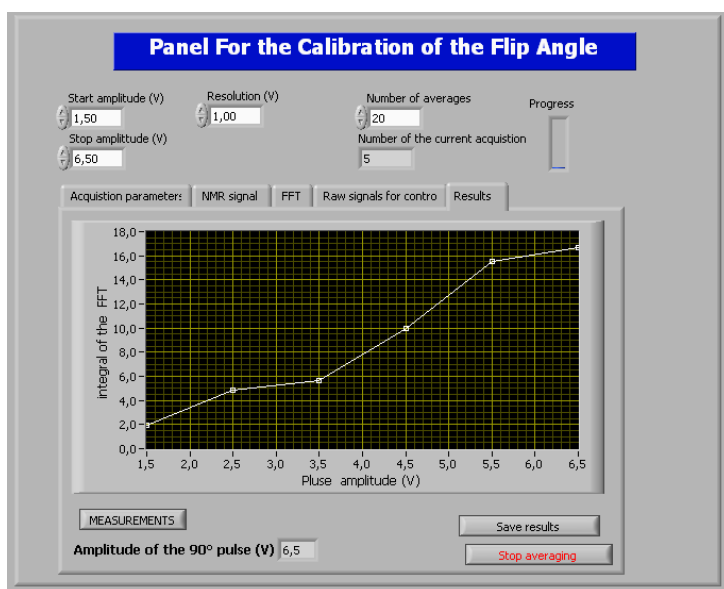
Panel For the Calibration of the Flip Angle

Start amplitude (V)
1,50
Stop amplitude (V)
6,50
Resolution (V)
1,00
Number of averages
20
Number of the current acquistion
5
Progress

Acquistion parameters | NMR signal | FFT | Raw signals for contro | Results

18,0
16,0
14,0
12,0
10,0
8,0
6,0
4,0
2,0
0,0
integral of the FFT
1,5 2,0 2,5 3,0 3,5 4,0 4,5 5,0 5,5 6,0 6,5
Pluse amplitude (V)

MEASUREMENTS
Amplitude of the 90° pulse (V) 6,5
Save results
Stop averaging